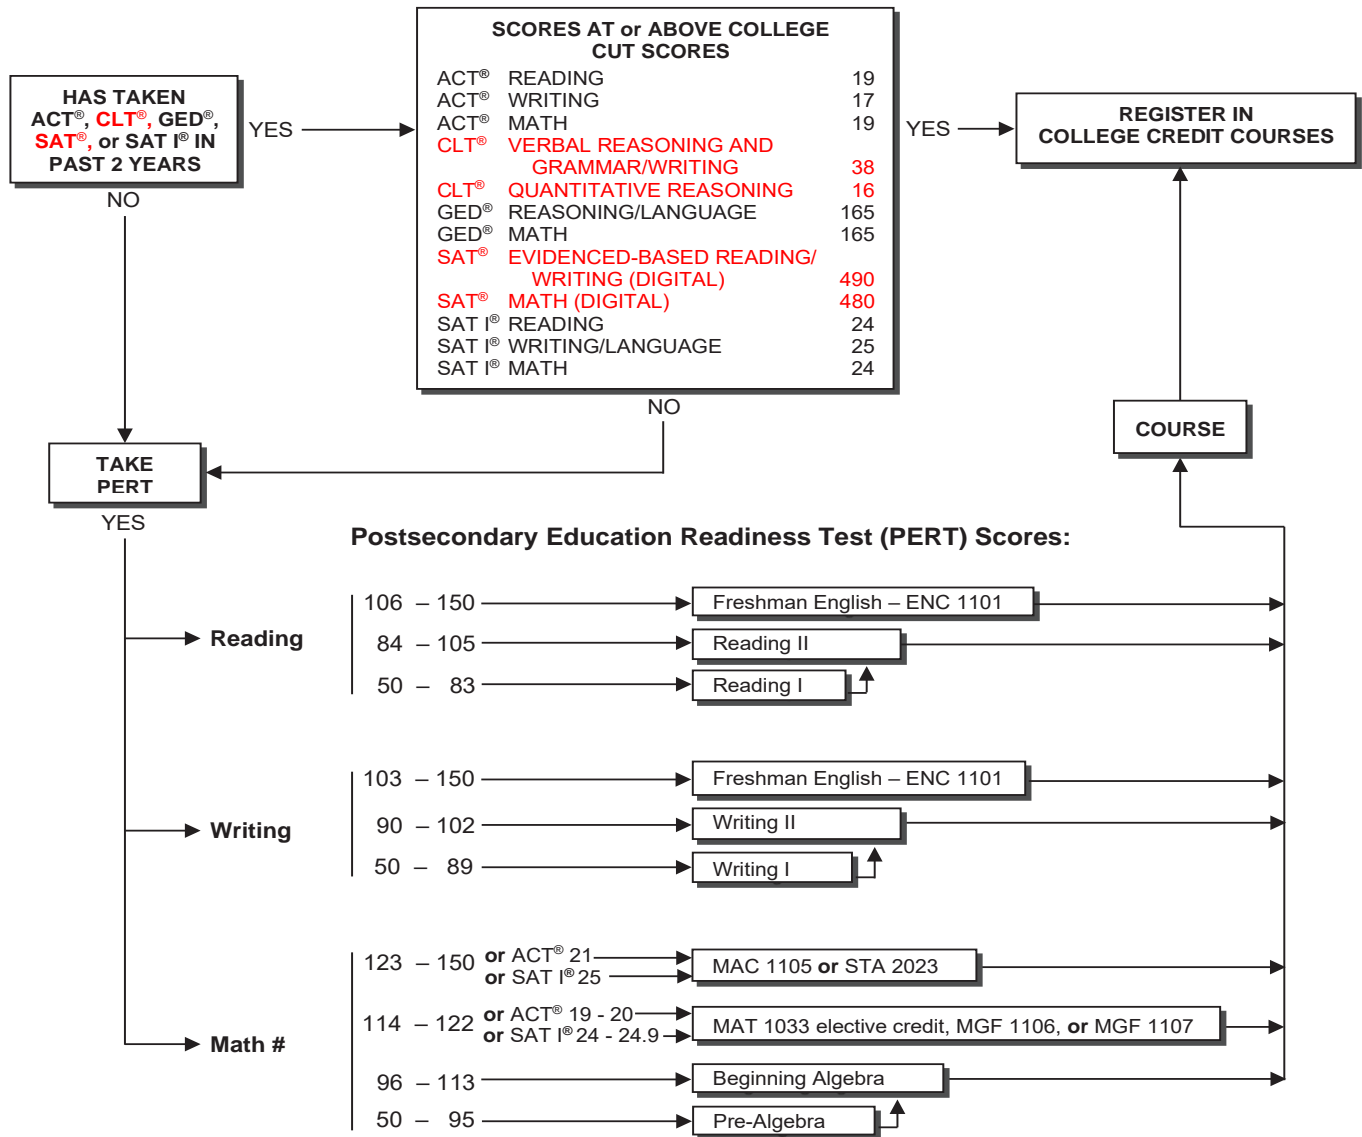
HAS TAKEN ACT®, CLT®, GED®, SAT®, or SAT I® IN PAST 2 YEARS

YES

NO

SCORES AT or ABOVE COLLEGE CUT SCORES

| | | |
|---|---|---|
| ACT® | READING | 19 |
| ACT® | WRITING | 17 |
| ACT® | MATH | 19 |
| CLT® | VERBAL REASONING AND GRAMMAR/WRITING | 38 |
| CLT® | QUANTITATIVE REASONING | 16 |
| GED® | REASONING/LANGUAGE | 165 |
| GED® | MATH | 165 |
| SAT® | EVIDENCED-BASED READING/ WRITING (DIGITAL) | 490 |
| SAT® | MATH (DIGITAL) | 480 |
| SAT I® | READING | 24 |
| SAT I® | WRITING/LANGUAGE | 25 |
| SAT I® | MATH | 24 |

YES

REGISTER IN COLLEGE CREDIT COURSES

NO

TAKE PERT

YES

COURSE

Postsecondary Education Readiness Test (PERT) Scores:

Reading

106 – 150 Freshman English – ENC 1101

84 – 105 Reading II

50 – 83 Reading I

Writing

103 – 150 Freshman English – ENC 1101

90 – 102 Writing II

50 – 89 Writing I

Math #

123 – 150 or ACT® 21 or SAT I® 25 MAC 1105 or STA 2023

114 – 122 or ACT® 19 - 20 or SAT I® 24 - 24.9 MAT 1033 elective credit, MGF 1106, or MGF 1107

96 – 113 Beginning Algebra

50 – 95 Pre-Algebra